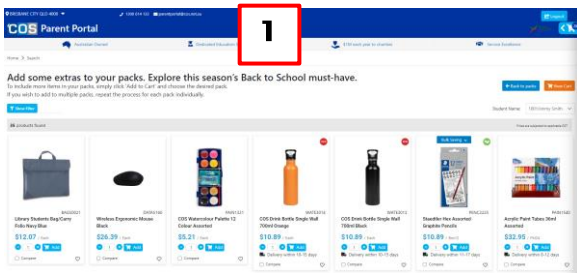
BRISBANE CITY QLD 4000 1300 814 532 parentportal@cos.net.au Logout

COS Parent Portal

1

Australian Owned Dedicated Education $150 each pay to charities Service Excellence

Home Search

Add some extras to your packs. Explore this season's Back to School must-have.

To include more items in your packs, simply click 'Add to Cart' and choose the desired pack.
If you wish to add to multiple packs, repeat the process for each pack individually.

Back to packs Next Cart

New filter Student Name

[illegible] products found

BAG03021
Library Students Bag/Carry Folio Navy Blue
$12.07 / Each
Add
Compare

EWR0100
Wireless Ergonomic Mouse Black
$26.39 / Each
Add
Compare

PAN01421
COS Watercolour Palette 12 Colour Assorted
$5.21 / Each
Add
Compare

WATL0014
COS Drink Bottle Single Wall 700ml Orange
$10.89 / Each
Add
Delivery within 10-15 days
Compare

WATL0012
COS Drink Bottle Single Wall 700ml Black
$10.89 / Each
Add
Delivery within 10-15 days
Compare

Bulk saving
PENC0223
Staedtler Hex Assorted Graphite Pencils
$10.89 / Each
Add
Delivery within 11-17 days
Compare

PAN01540
Acrylic Paint Tubes 36ml Assorted
$32.95 / Each
Add
Compare